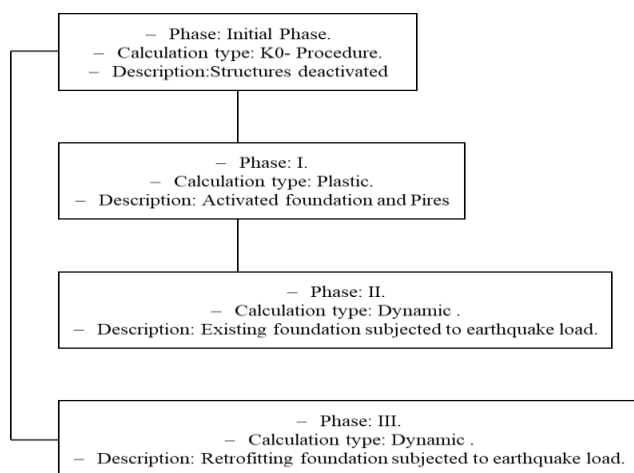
– Phase: Initial Phase.
– Calculation type: K0- Procedure.
– Description:Structures deactivated

– Phase: I.
– Calculation type: Plastic.
– Description: Activated foundation and Pires

– Phase: II.
– Calculation type: Dynamic .
– Description: Existing foundation subjected to earthquake load.

– Phase: III.
– Calculation type: Dynamic .
– Description: Retrofitting foundation subjected to earthquake load.